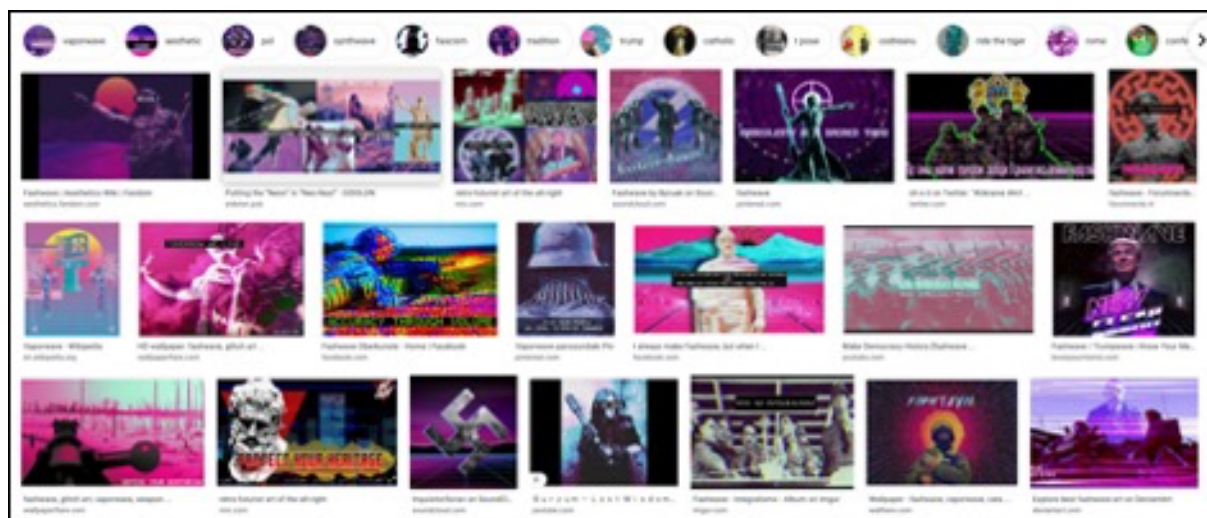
vaporwave aesthetic pol synthwave fascism tradition trump catholic t pose codreanu ride the tiger roma conte

Fashwave | Aesthetics Wiki | Fandom
aesthetics.fandom.com

Putting the "Neon" in "Neo-Nazi" - DOXA.ON
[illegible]

retro futurist art of the alt-right
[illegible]

Fashwave by Barsak on Sound...
soundcloud.com

Fashwave
pinterest.com

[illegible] on Twitter: "#Ukraine #Art ...
twitter.com

Fashwave - Forumwerde...
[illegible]

Vaporwave - Wikipedia
en.wikipedia.org

HD wallpaper: Fashwave, glitch art ...
wallpaperflare.com

Fashwave (Starkunde - Home | Facebook
facebook.com

Vaporwave persoonlijk Pin
pinterest.com

I always make Fashwave, but when I ...
facebook.com

Bitte Democracy Historia (Fashwave ...
youtube.com

Fashwave / Trumpwave | Know Your Me...
knowyourmeme.com

Fashwave, glitch art, vaporwave, weapon ...
wallpaperflare.com

PROTECT YOUR HERITAGE

retro futurist art of the alt-right
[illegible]

Inquisitorfornan on SoundCl...
soundcloud.com

B a r b a r o s s a W i n d ...
youtube.com

Fashwave - Integralisme - Album on Imgur
imgur.com

Wallpaper : Fashwave, vaporwave, Lats...
wallhere.com

Explore best fashwave art on DeviantArt
deviantart.com